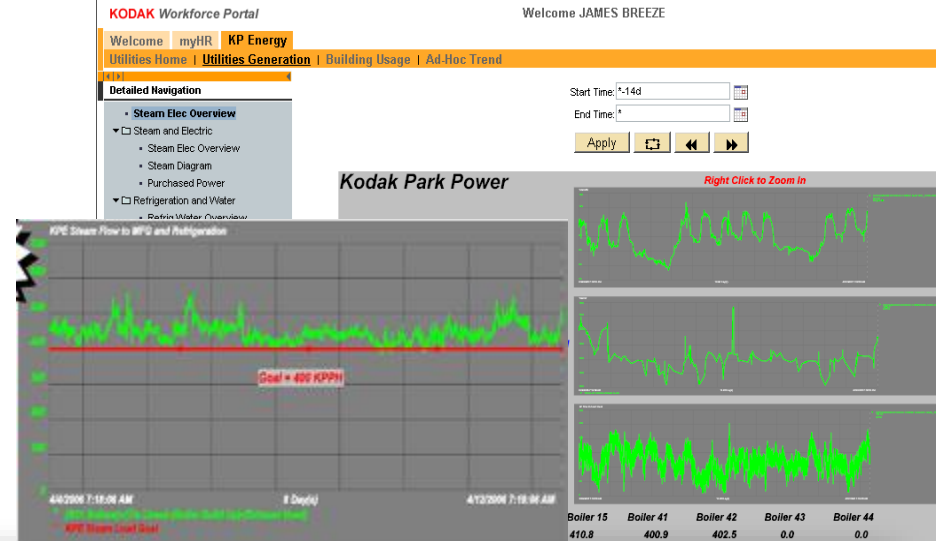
KODAK Workforce Portal

Welcome JAMES BREEZE

Welcome | myHR | KP Energy

Utilities Home | Utilities Generation | Building Usage | Ad-Hoc Trend

Detailed Navigation

Steam Elec Overview

Steam and Electric

Steam Elec Overview

Steam Diagram

Purchased Power

Refrigeration and Water

Refrig Water Overview

Start Time: *-14d

End Time: *

Apply

Kodak Park Power

Right Click to Zoom In

KPE Steam Flow to MFG and Refrigeration

Goal = 400 KPPH

4/4/2006 7:18:06 AM

8 Day(s)

4/12/2006 7:18:06 AM

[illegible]

KPE Steam Load Goal

| Boiler 15 | Boiler 41 | Boiler 42 | Boiler 43 | Boiler 44 |
|---|---|---|---|---|
| 410.8 | 400.9 | 402.5 | 0.0 | 0.0 |